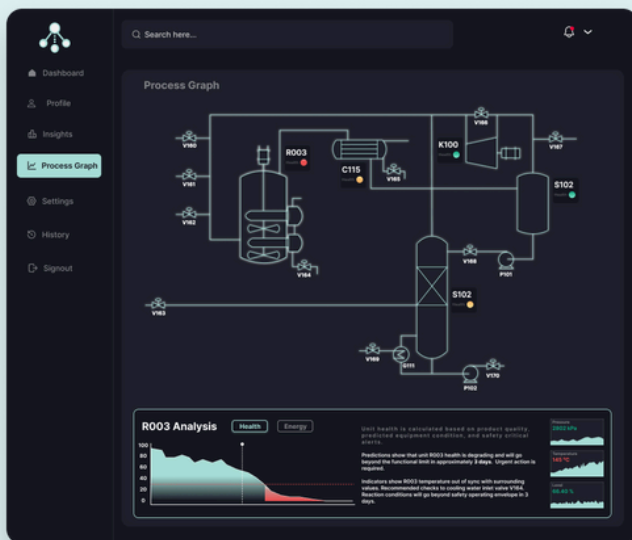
Search here...

Dashboard

Profile

Insights

Process Graph

Settings

History

Signout

Process Graph

V160

V161

V162

R003

Health

C115

Health

V165

V166

K100

Health

V167

S102

Health

V164

V168

P101

V163

S102

Health

V169

E111

P102

V170

R003 Analysis

Health

Energy

100
80
60
40
20
0

Unit health is calculated based on product quality, predicted equipment condition, and safety critical alerts.

Predictions show that unit R003 health is degrading and will go beyond the functional limit in approximately 3 days. Urgent action is required.

Indicators show R003 temperature out of sync with surrounding values. Recommended checks to cooling water inlet valve V164. Reaction conditions will go beyond safety operating envelope in 3 days.

Pressure
2900 kPa

Temperature
140 °C

Level
66.40 %